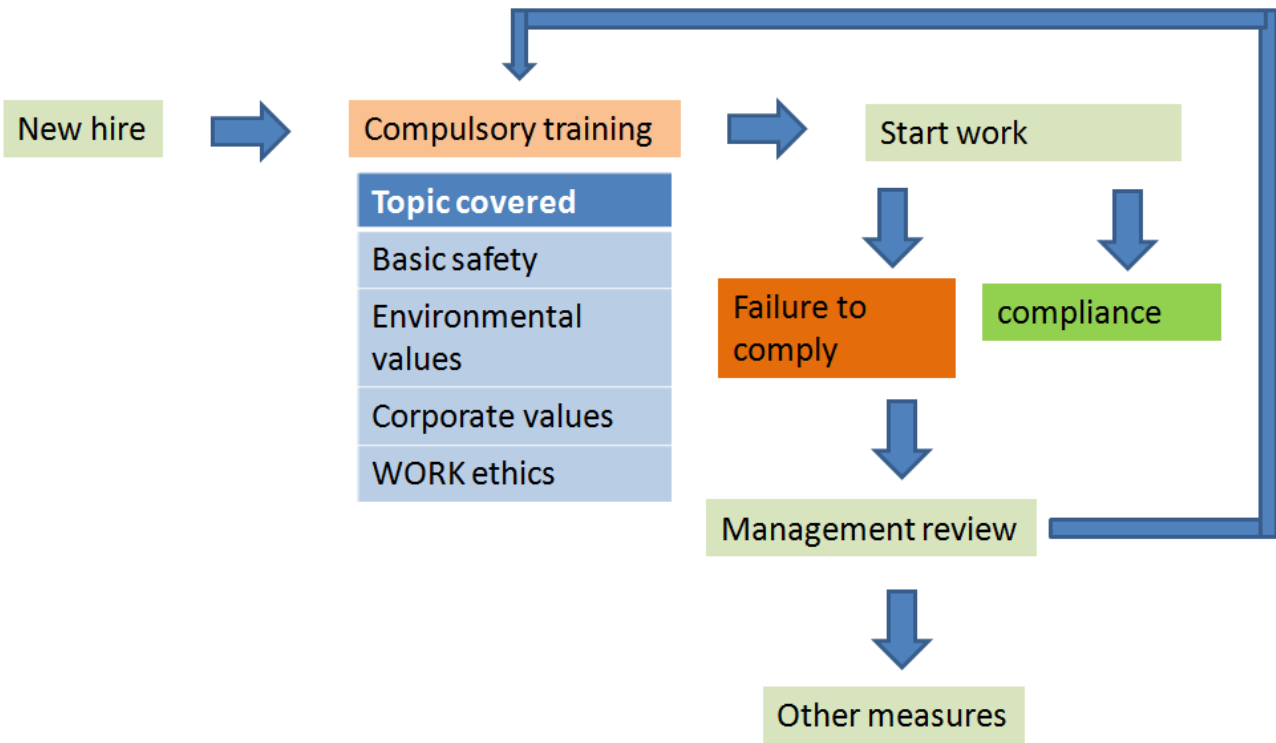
New hire

Compulsory training

| Topic covered |
|---|
| Basic safety |
| Environmental values |
| Corporate values |
| WORK ethics |

Start work

Failure to comply

compliance

Management review

Other measures